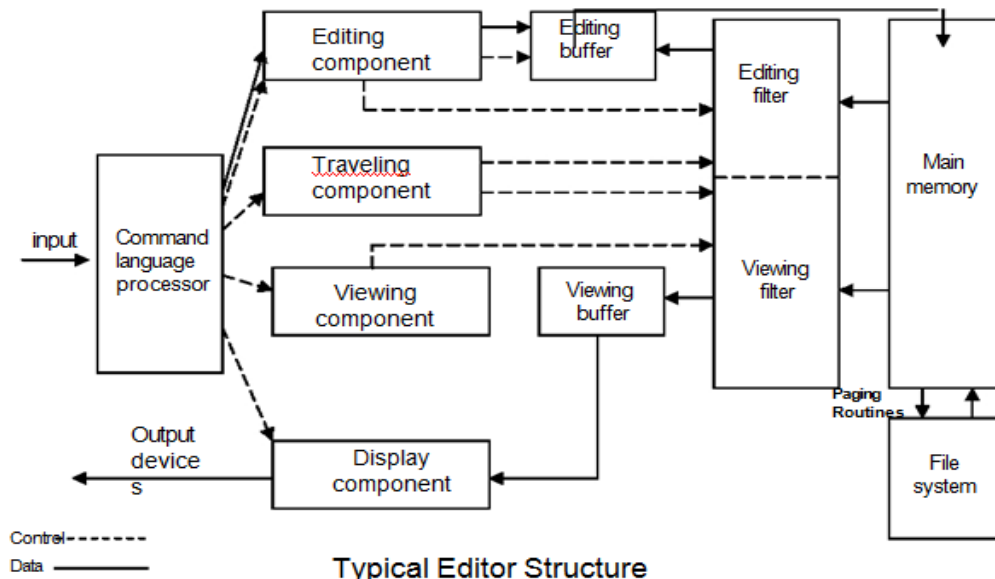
Editing component

Editing buffer

Editing filter

Main memory

Traveling component

input

Command language processor

Viewing component

Viewing buffer

Viewing filter

Paging Routines

Output devices

Display component

File system

Control

Data

Typical Editor Structure